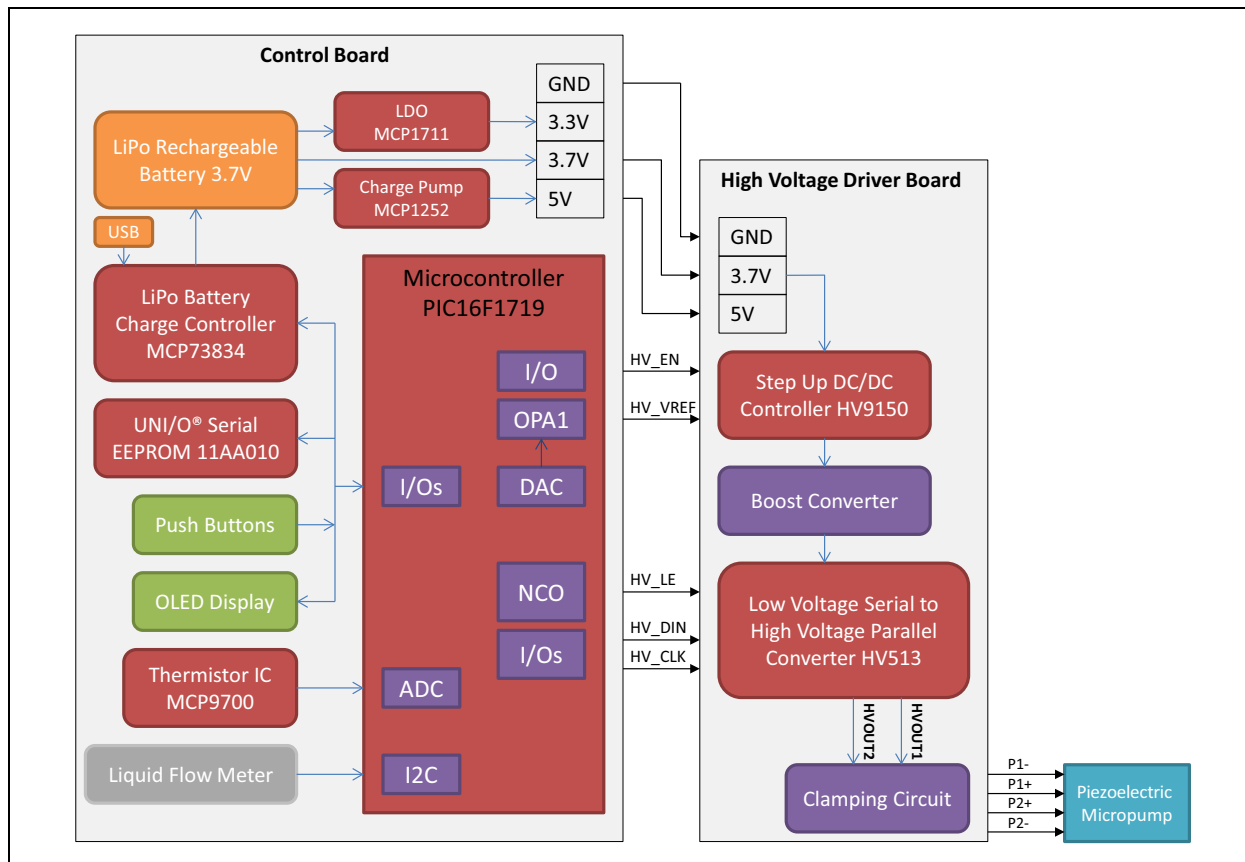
Control Board

LiPo Rechargeable Battery 3.7V

LDO MCP1711

Charge Pump MCP1252

GND
3.3V
3.7V
5V

USB

LiPo Battery Charge Controller MCP73834

UNI/O® Serial EEPROM 11AA010

Push Buttons

OLED Display

Thermistor IC MCP9700

Liquid Flow Meter

Microcontroller PIC16F1719

I/O

OPA1

DAC

I/Os

NCO

I/Os

ADC

I2C

HV_EN
HV_VREF
HV_LE
HV_DIN
HV_CLK

High Voltage Driver Board

GND
3.7V
5V

Step Up DC/DC Controller HV9150

Boost Converter

Low Voltage Serial to High Voltage Parallel Converter HV513

HVOUT2
HVOUT1

Clamping Circuit

P1-
P1+
P2+
P2-

Piezoelectric Micropump